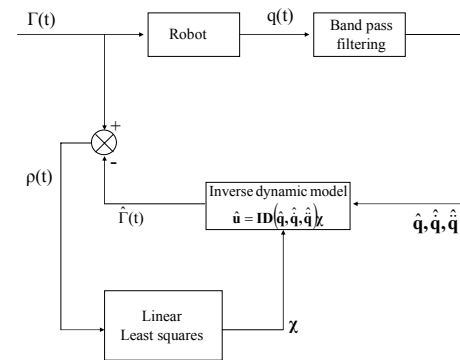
$\Gamma(t)$

Robot

q(t)

Band pass filtering

+

-

$\rho(t)$

Inverse dynamic model

$\hat{\mathbf{u}} = \mathbf{ID}(\hat{\mathbf{q}}, \hat{\dot{\mathbf{q}}}, \hat{\ddot{\mathbf{q}}})\chi$

$\hat{\Gamma}(t)$

$\hat{\mathbf{q}}, \hat{\dot{\mathbf{q}}}, \hat{\ddot{\mathbf{q}}}$

Linear Least squares

$\chi$